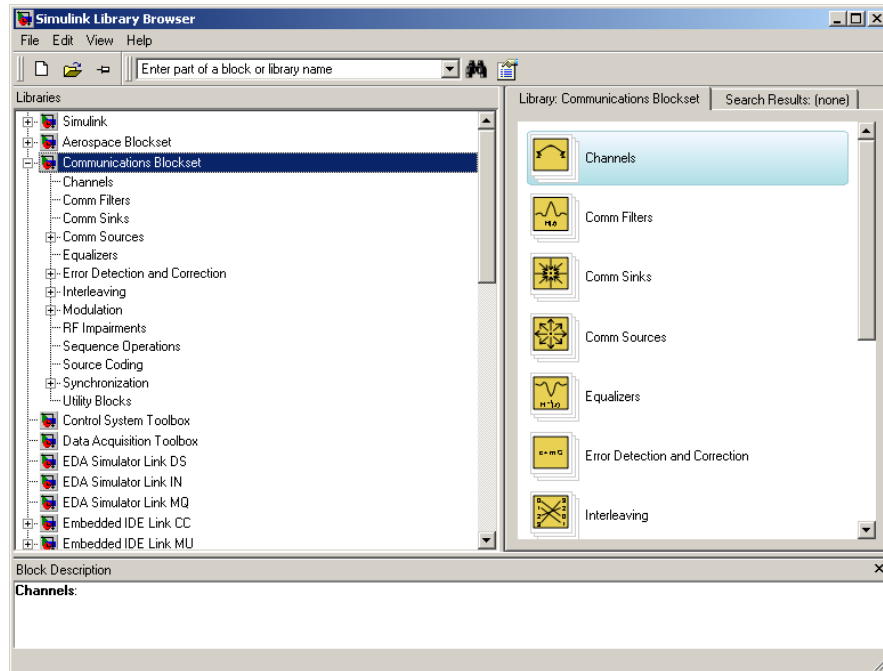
Simulink Library Browser

File Edit View Help

Enter part of a block or library name

Libraries

Simulink
Aerospace Blockset
Communications Blockset
Channels
Comm Filters
Comm Sinks
Comm Sources
Equalizers
Error Detection and Correction
Interleaving
Modulation
RF Impairments
Sequence Operations
Source Coding
Synchronization
Utility Blocks
Control System Toolbox
Data Acquisition Toolbox
EDA Simulator Link DS
EDA Simulator Link IN
EDA Simulator Link MQ
Embedded IDE Link CC
Embedded IDE Link MU

Library: Communications Blockset | Search Results: (none)

Channels
Comm Filters
Comm Sinks
Comm Sources
Equalizers
Error Detection and Correction
Interleaving

Block Description
Channels: